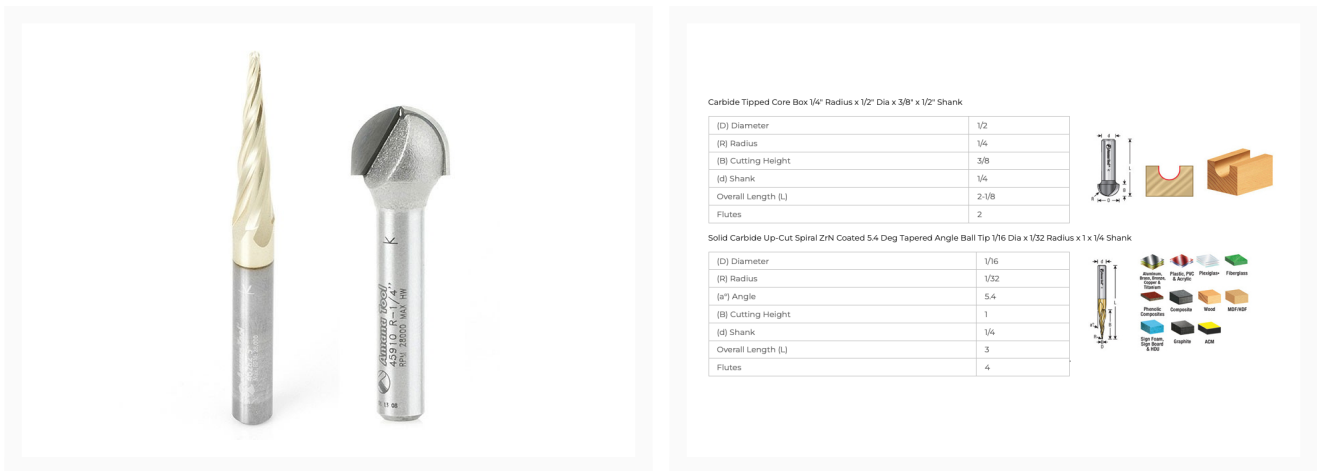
Amana Tool
45910 R-1/4"
RPM 25000 MAX HW

Carbide Tipped Core Box 1/4" Radius x 1/2" Dia x 3/8" x 1/2" Shank

| (D) Diameter | 1/2 |
|---|---|
| (R) Radius | 1/4 |
| (B) Cutting Height | 3/8 |
| (d) Shank | 1/4 |
| Overall Length (L) | 2-1/8 |
| Flutes | 2 |

Solid Carbide Up-Cut Spiral ZrN Coated 5.4 Deg Tapered Angle Ball Tip 1/16 Dia x 1/32 Radius x 1 x 1/4 Shank

| (D) Diameter | 1/16 |
|---|---|
| (R) Radius | 1/32 |
| (a°) Angle | 5.4 |
| (B) Cutting Height | 1 |
| (d) Shank | 1/4 |
| Overall Length (L) | 3 |
| Flutes | 4 |

Aluminum, Brass, Bronze, Copper & Titanium
Plastic, PVC & Acrylic
Plexiglas®
Fiberglass
Phenolic Composites
Composite
Wood
MDF/HDF
Sign Foam, Sign Board & HDU
Graphite
ACM